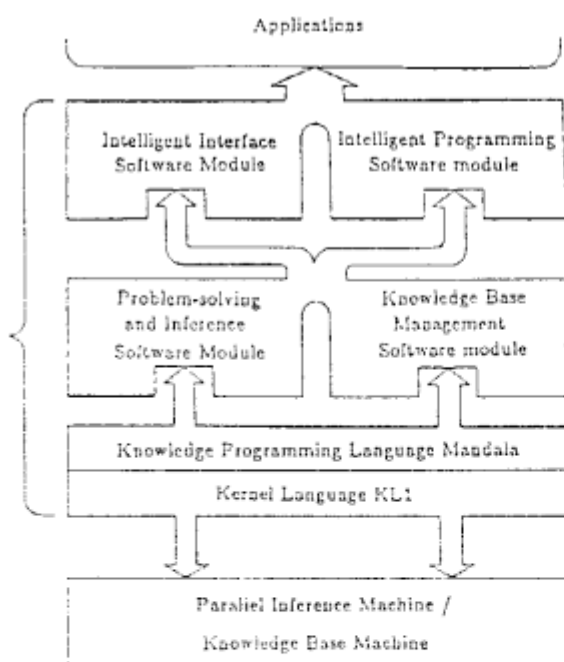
Applications

Intelligent Interface Software Module

Intelligent Programming Software module

Problem-solving and Inference Software Module

Knowledge Base Management Software module

Knowledge Programming Language Mandala

Kernel Language KL1

Parallel Inference Machine / Knowledge Base Machine